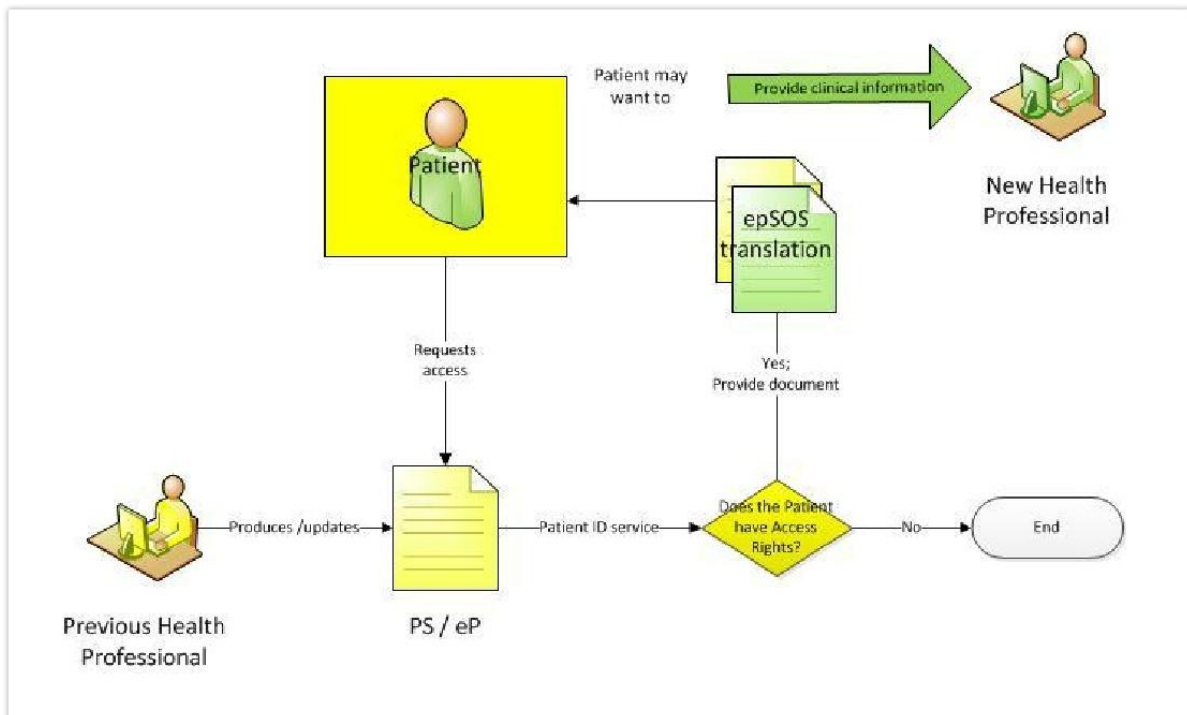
Patient may want to

Provide clinical information

Patient

New Health Professional

epSOS translation

Requests access

Yes; Provide document

Produces /updates

Patient ID service

Does the Patient have Access Rights?

No

End

Previous Health Professional

PS / eP